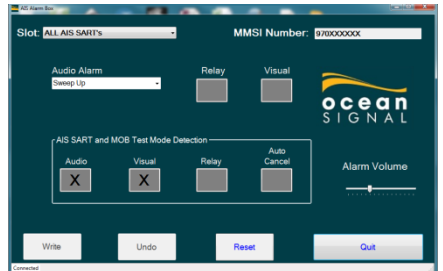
AIS Alarm Box

Slot: ALL AIS SART's

MMSI Number: 970XXXXXX

Audio Alarm

Sweep Up

Relay

Visual

ocean SIGNAL

AIS SART and MOB Test Mode Detection

Audio

X

Visual

X

Relay

Auto Cancel

Alarm Volume

Write

Undo

Reset

Quit

Connected